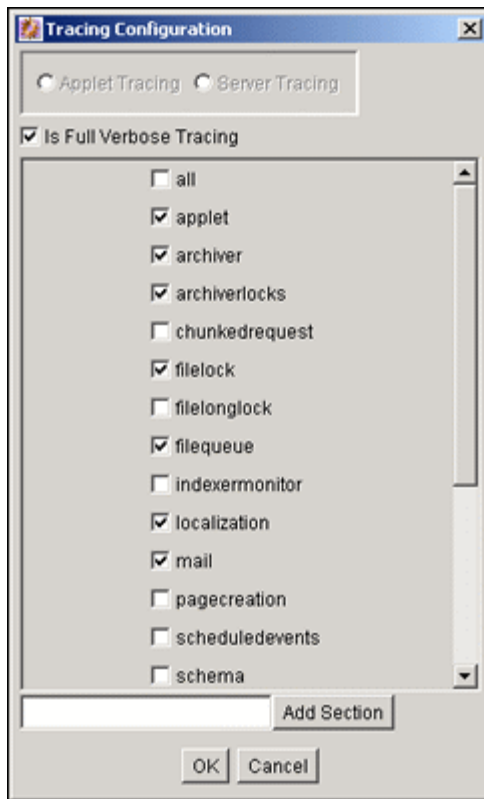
Tracing Configuration

Applet Tracing Server Tracing

Is Full Verbose Tracing

all
applet
archiver
archiverlocks
chunkedrequest
filelock
filelonglock
filequeue
indexermonitor
localization
mail
pagecreation
scheduledevents
schema

Add Section

OK Cancel